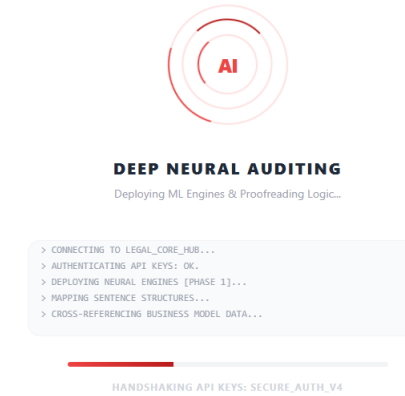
AI

DEEP NEURAL AUDITING

Deploying ML Engines & Proofreading Logic...

> CONNECTING TO LEGAL_CORE_HUB...
> AUTHENTICATING API KEYS: OK.
> DEPLOYING NEURAL ENGINES [PHASE 1]...
> MAPPING SENTENCE STRUCTURES...
> CROSS-REFERENCING BUSINESS MODEL DATA...

HANDSHAKING API KEYS: SECURE_AUTH_V4